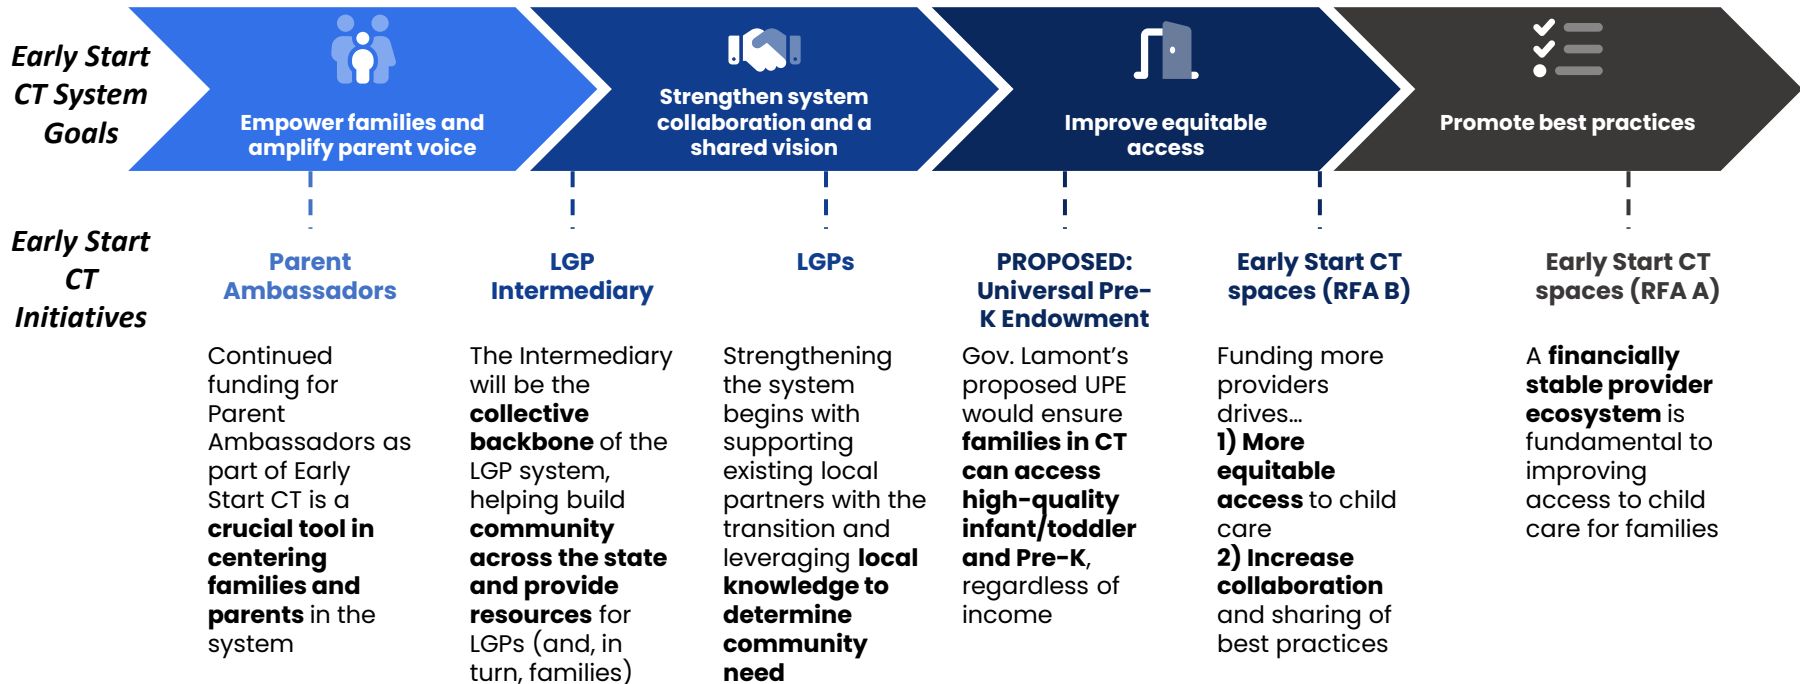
Early Start CT System Goals

Empower families and amplify parent voice

Strengthen system collaboration and a shared vision

Improve equitable access

Promote best practices

Early Start CT Initiatives

Parent Ambassadors

Continued funding for Parent Ambassadors as part of Early Start CT is a **crucial tool in centering families and parents** in the system

LGP Intermediary

The Intermediary will be the **collective backbone** of the LGP system, helping build **community across the state and provide resources** for LGPs (and, in turn, families)

LGPs

Strengthening the system begins with supporting existing local partners with the transition and leveraging **local knowledge to determine community need**

PROPOSED: Universal Pre-K Endowment

Gov. Lamont's proposed UPE would ensure **families in CT can access high-quality infant/toddler and Pre-K**, regardless of income

Early Start CT spaces (RFA B)

Funding more providers drives…
**1) More equitable access** to child care
**2) Increase collaboration** and sharing of best practices

Early Start CT spaces (RFA A)

A **financially stable provider ecosystem** is fundamental to improving access to child care for families